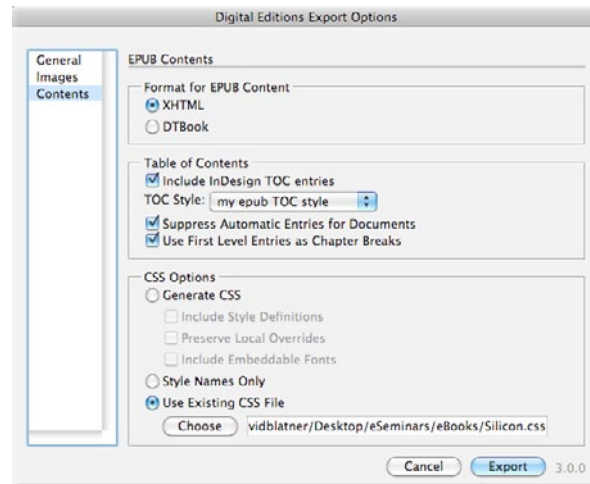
Digital Editions Export Options

General
Images
Contents

EPUB Contents

Format for EPUB Content
XHTML
DTBook

Table of Contents
Include InDesign TOC entries
TOC Style: my epub TOC style
Suppress Automatic Entries for Documents
Use First Level Entries as Chapter Breaks

CSS Options
Generate CSS
Include Style Definitions
Preserve Local Overrides
Include Embeddable Fonts
Style Names Only
Use Existing CSS File
Choose vidblatner/Desktop/eSeminars/eBooks/Silicon.css

Cancel Export 3.0.0